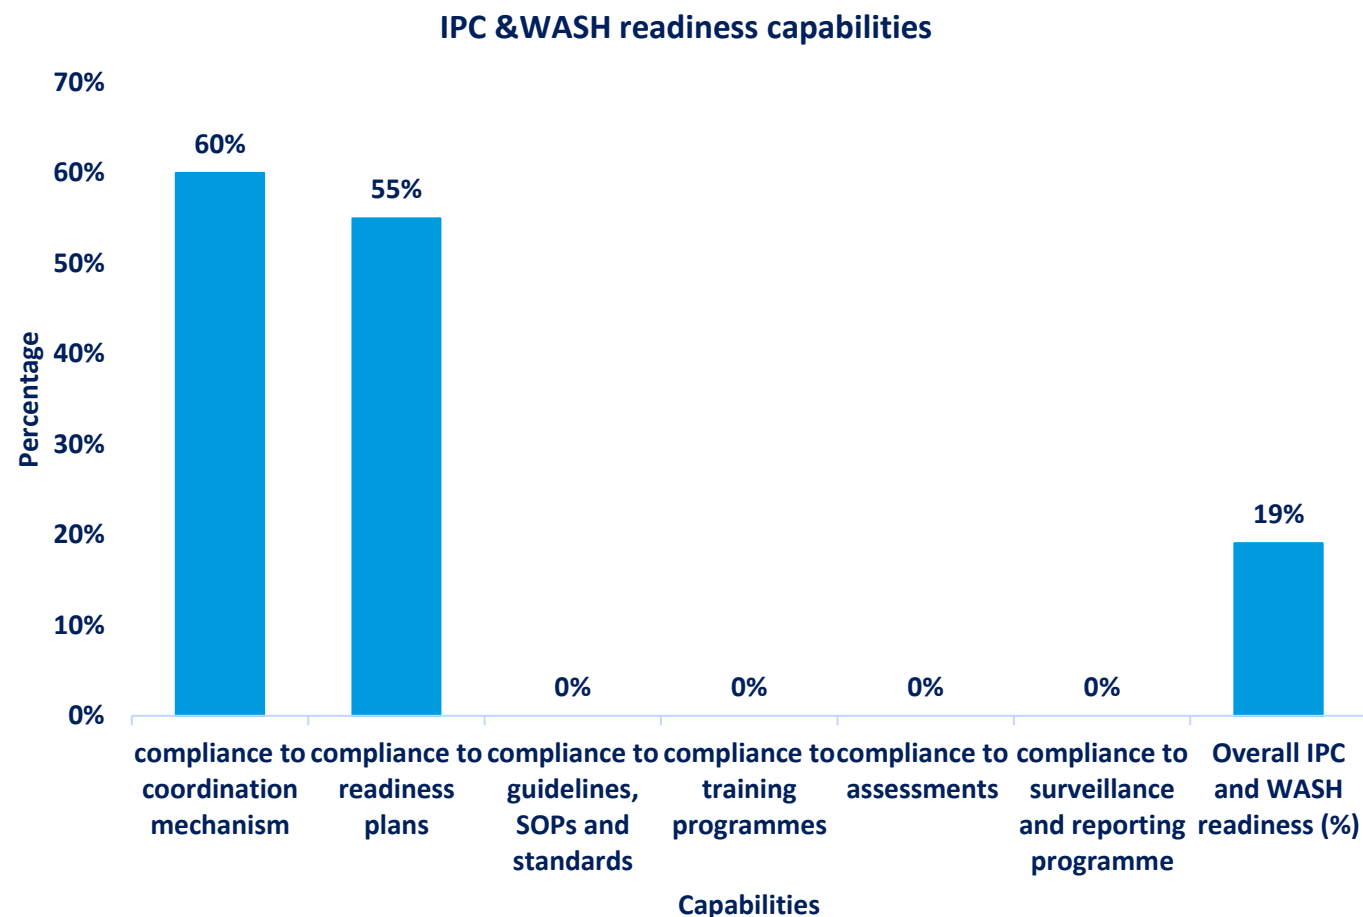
IPC &WASH readiness capabilities

70%
60%
50%
40%
30%
20%
10%
0%

Percentage

60%
55%
0%
0%
0%
0%
19%

compliance to coordination mechanism
compliance to readiness plans
compliance to guidelines, SOPs and standards
compliance to training programmes
compliance to assessments
compliance to surveillance and reporting programme
Overall IPC and WASH readiness (%)

Capabilities